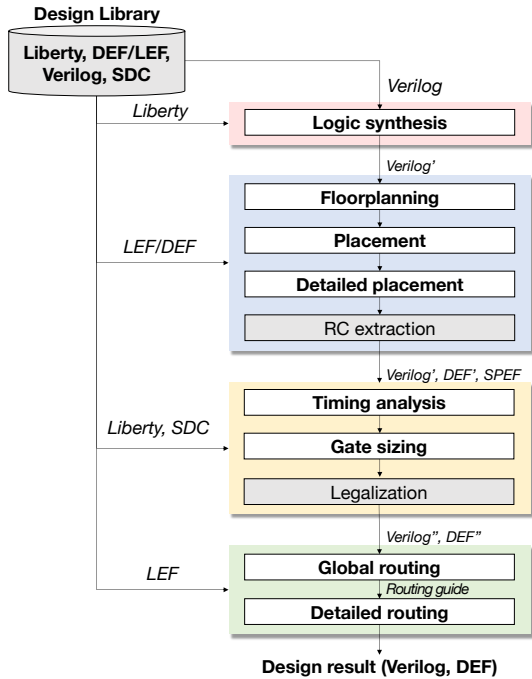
Design Library

Liberty, DEF/LEF, Verilog, SDC

Verilog

Liberty

Logic synthesis

Verilog'

Floorplanning

LEF/DEF

Placement

Detailed placement

RC extraction

Verilog', DEF', SPEF

Timing analysis

Liberty, SDC

Gate sizing

Legalization

Verilog'', DEF''

LEF

Global routing

Routing guide

Detailed routing

Design result (Verilog, DEF)